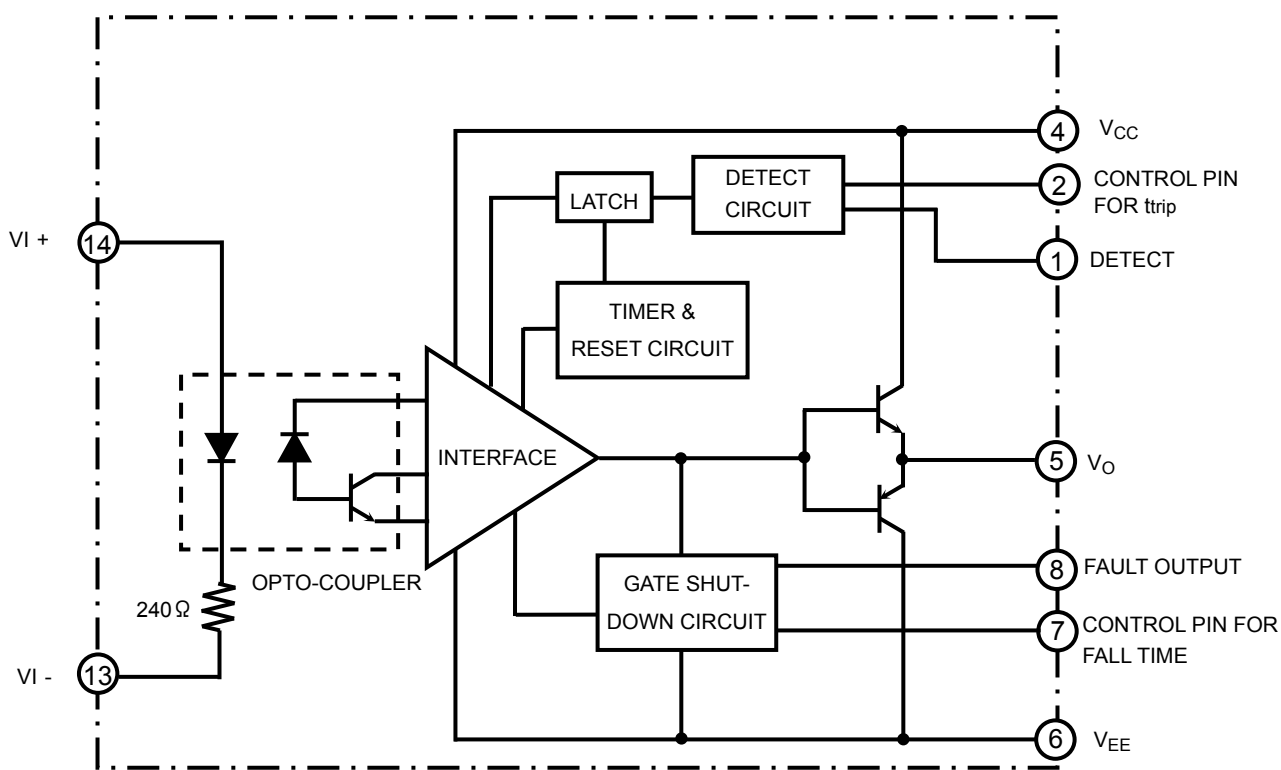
LATCH
DETECT CIRCUIT
4 $V_{CC}$
2 CONTROL PIN FOR ttrip
1 DETECT
VI +
14
TIMER & RESET CIRCUIT
INTERFACE
5 $V_O$
OPTO-COUPLER
GATE SHUT-DOWN CIRCUIT
8 FAULT OUTPUT
240 Ω
7 CONTROL PIN FOR FALL TIME
VI -
13
6 $V_{EE}$